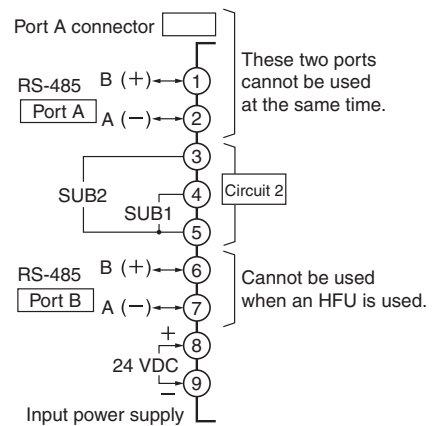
Port A connector

These two ports cannot be used at the same time.

RS-485
Port A
B (+)
1
A (−)
2

3
SUB2
4
SUB1
5
Circuit 2

RS-485
Port B
B (+)
6
A (−)
7

Cannot be used when an HFU is used.

+
8
24 VDC
9
−
Input power supply